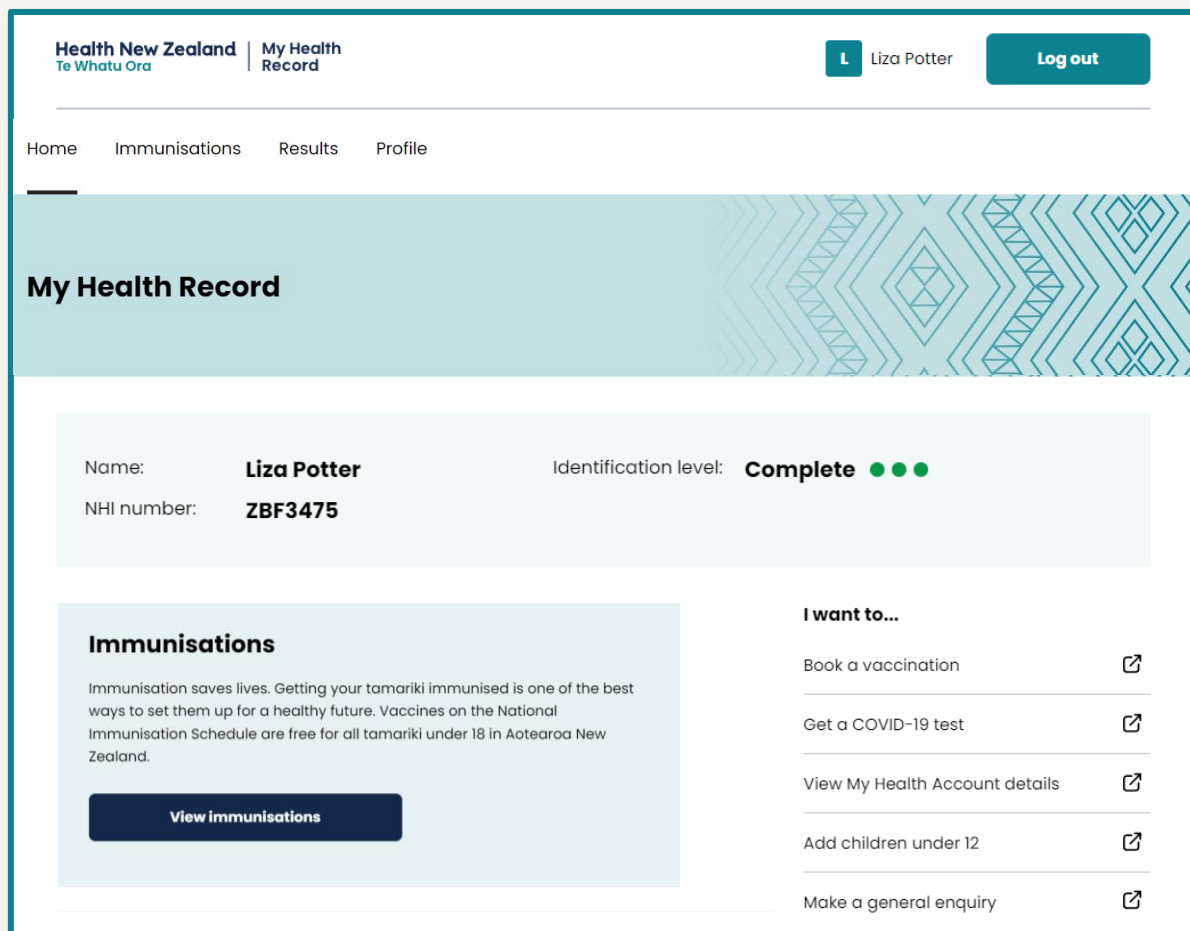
Health New Zealand
Te Whatu Ora

My Health Record

L Liza Potter

Log out

Home Immunisations Results Profile

My Health Record

Name: Liza Potter
NHI number: ZBF3475
Identification level: Complete

Immunisations

Immunisation saves lives. Getting your tamariki immunised is one of the best ways to set them up for a healthy future. Vaccines on the National Immunisation Schedule are free for all tamariki under 18 in Aotearoa New Zealand.

View immunisations

I want to...

Book a vaccination

Get a COVID-19 test

View My Health Account details

Add children under 12

Make a general enquiry